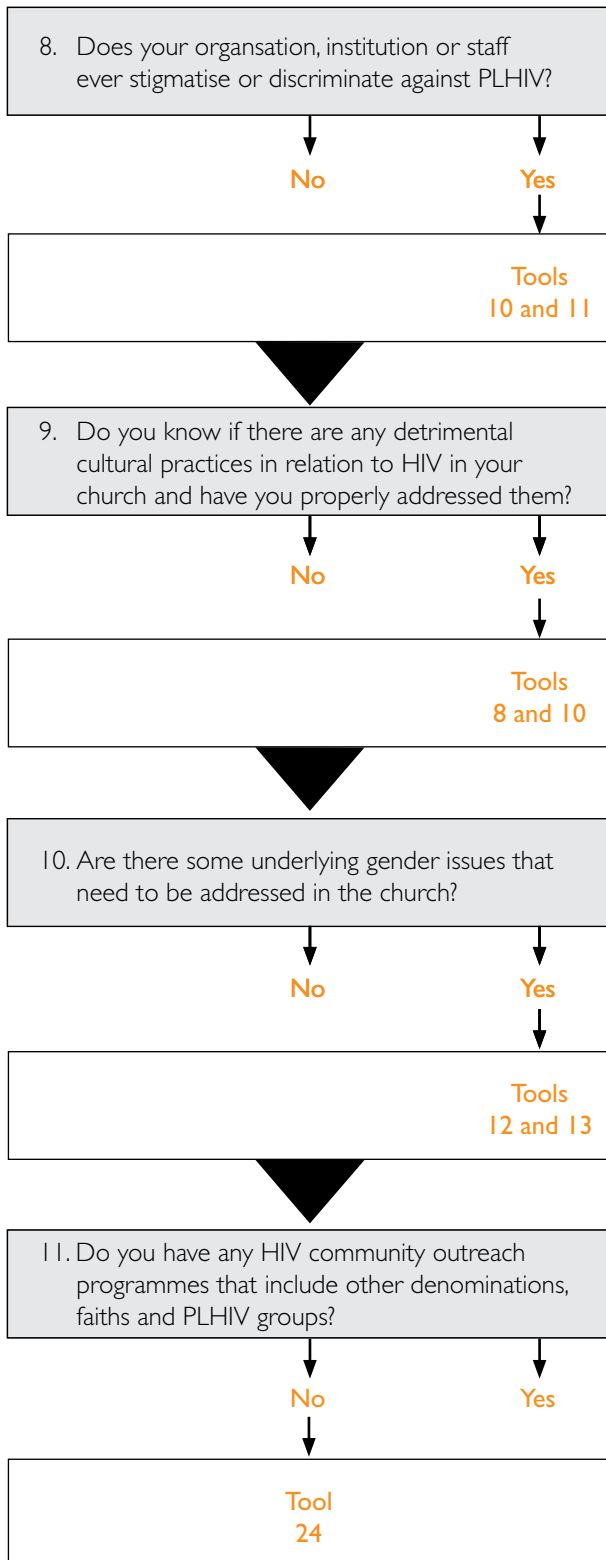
8. Does your organsation, institution or staff ever stigmatise or discriminate against PLHIV?

No

Yes

Tools
10 and 11

9. Do you know if there are any detrimental cultural practices in relation to HIV in your church and have you properly addressed them?

No

Yes

Tools
8 and 10

10. Are there some underlying gender issues that need to be addressed in the church?

No

Yes

Tools
12 and 13

11. Do you have any HIV community outreach programmes that include other denominations, faiths and PLHIV groups?

No

Yes

Tool
24